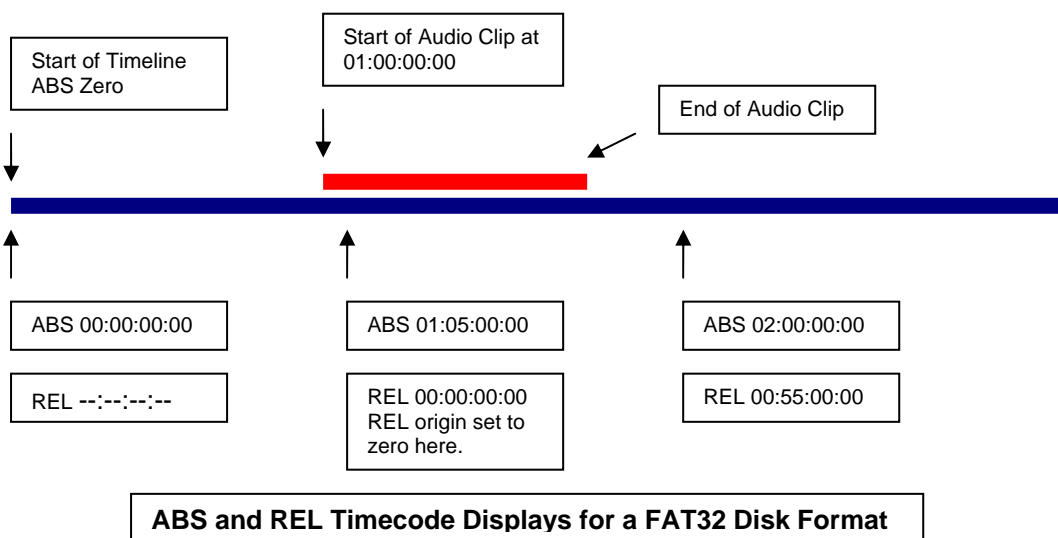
Start of Timeline
ABS Zero

Start of Audio Clip at
01:00:00:00

End of Audio Clip

ABS 00:00:00:00

REL --:--:--:--

ABS 01:05:00:00

REL 00:00:00:00
REL origin set to zero here.

ABS 02:00:00:00

REL 00:55:00:00

ABS and REL Timecode Displays for a FAT32 Disk Format